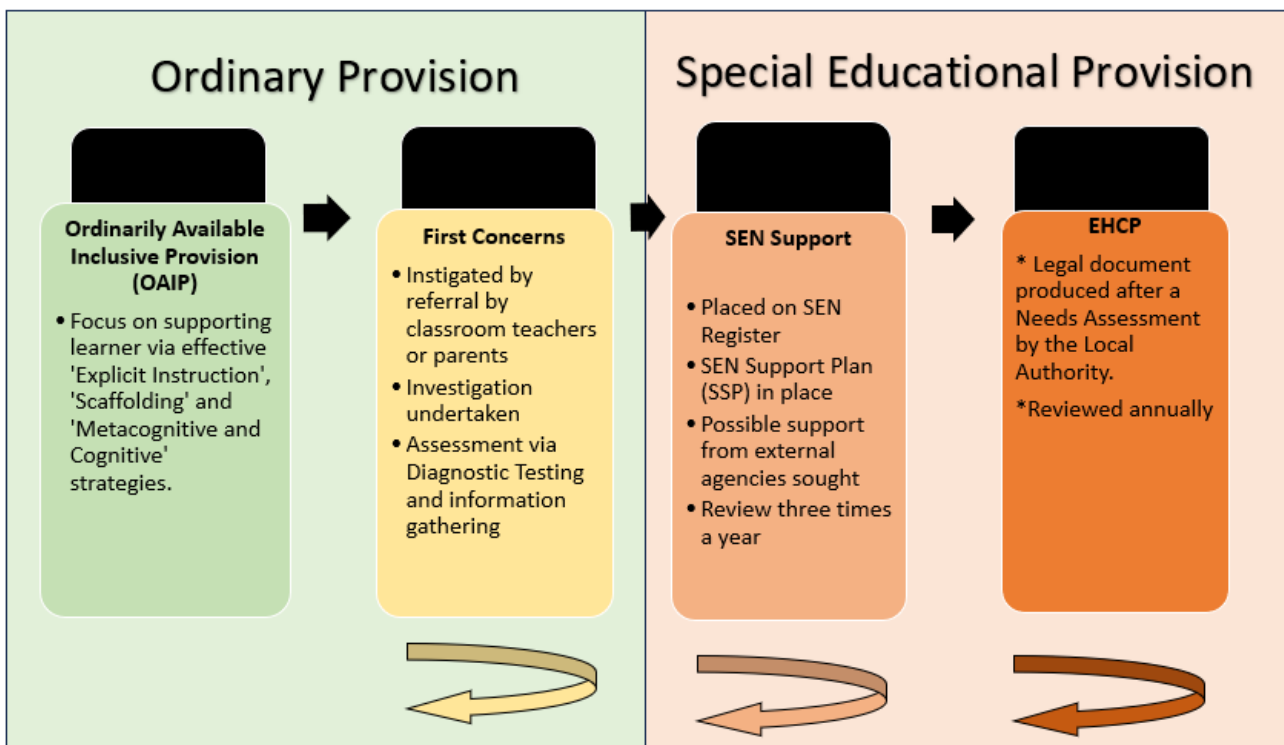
Ordinary Provision

Special Educational Provision

Ordinarily Available Inclusive Provision (OAIP)

• Focus on supporting learner via effective 'Explicit Instruction', 'Scaffolding' and 'Metacognitive and Cognitive' strategies.

First Concerns

• Instigated by referral by classroom teachers or parents
• Investigation undertaken
• Assessment via Diagnostic Testing and information gathering

SEN Support

• Placed on SEN Register
• SEN Support Plan (SSP) in place
• Possible support from external agencies sought
• Review three times a year

EHCP

* Legal document produced after a Needs Assessment by the Local Authority.

*Reviewed annually